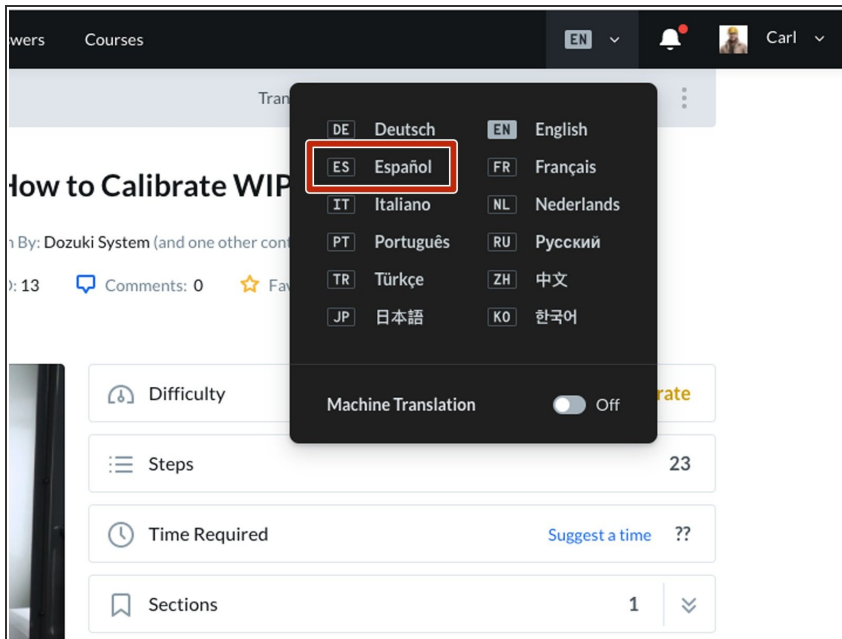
wers Courses

EN

Carl

Tran

low to Calibrate WIP

n By: Dozuki System (and one other cont

): 13 Comments: 0 Fav

DE Deutsch
EN English
ES Español
FR Français
IT Italiano
NL Nederlands
PT Português
RU Русский
TR Türkçe
ZH 中文
JP 日本語
KO 한국어

Machine Translation Off

Difficulty rate

Steps 23

Time Required Suggest a time ??

Sections 1